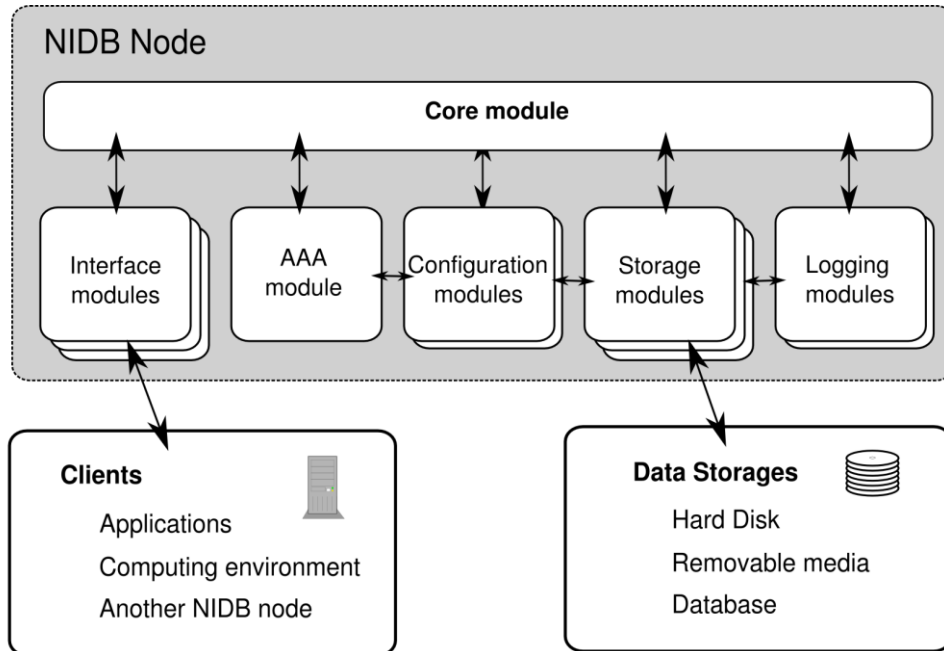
NIDB Node

Core module

Interface modules

AAA module

Configuration modules

Storage modules

Logging modules

Clients
Applications
Computing environment
Another NIDB node

Data Storages
Hard Disk
Removable media
Database